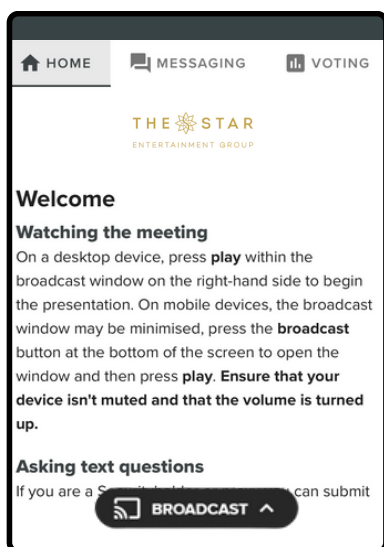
HOME MESSAGING VOTING

THE STAR
ENTERTAINMENT GROUP

Welcome

Watching the meeting

On a desktop device, press play within the broadcast window on the right-hand side to begin the presentation. On mobile devices, the broadcast window may be minimised, press the broadcast button at the bottom of the screen to open the window and then press play. Ensure that your device isn't muted and that the volume is turned up.

Asking text questions

If you are a S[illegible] can submit

BROADCAST